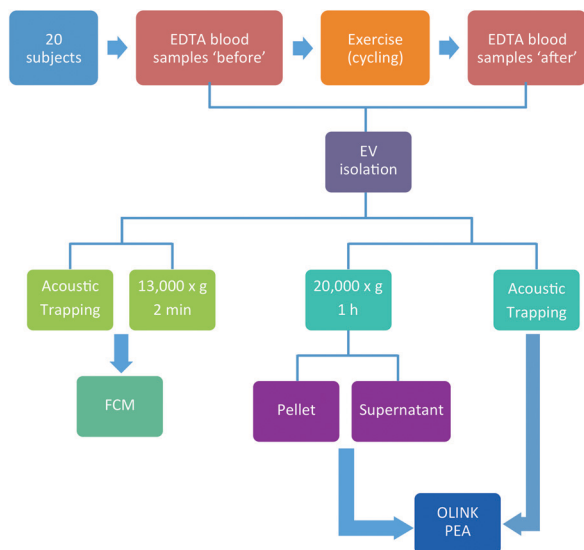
20 subjects

EDTA blood samples 'before'

Exercise (cycling)

EDTA blood samples 'after'

EV isolation

Acoustic Trapping

13,000 x g 2 min

20,000 x g 1 h

Acoustic Trapping

FCM

Pellet

Supernatant

OLINK PEA